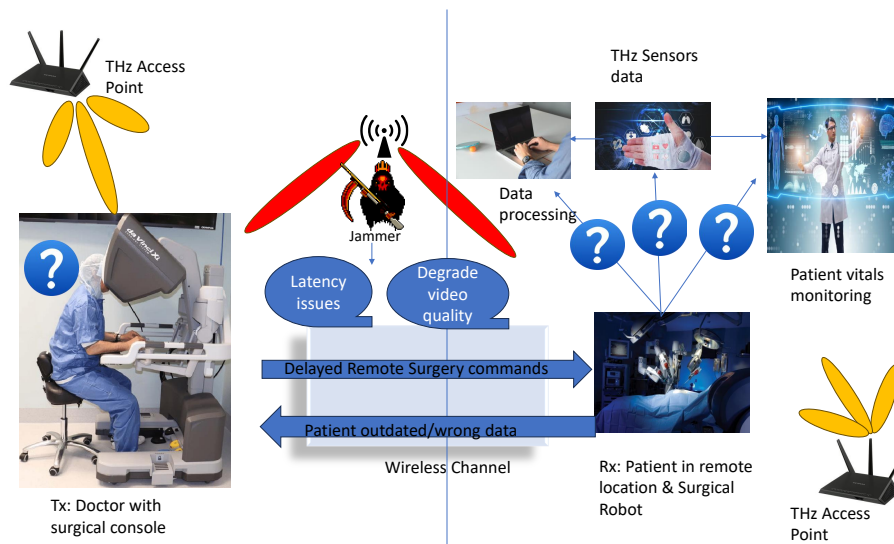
THz Access Point

THz Sensors data

Data processing

Jammer

Patient vitals monitoring

Latency issues

Degrade video quality

Delayed Remote Surgery commands

Patient outdated/wrong data

Wireless Channel

Tx: Doctor with surgical console

Rx: Patient in remote location & Surgical Robot

THz Access Point